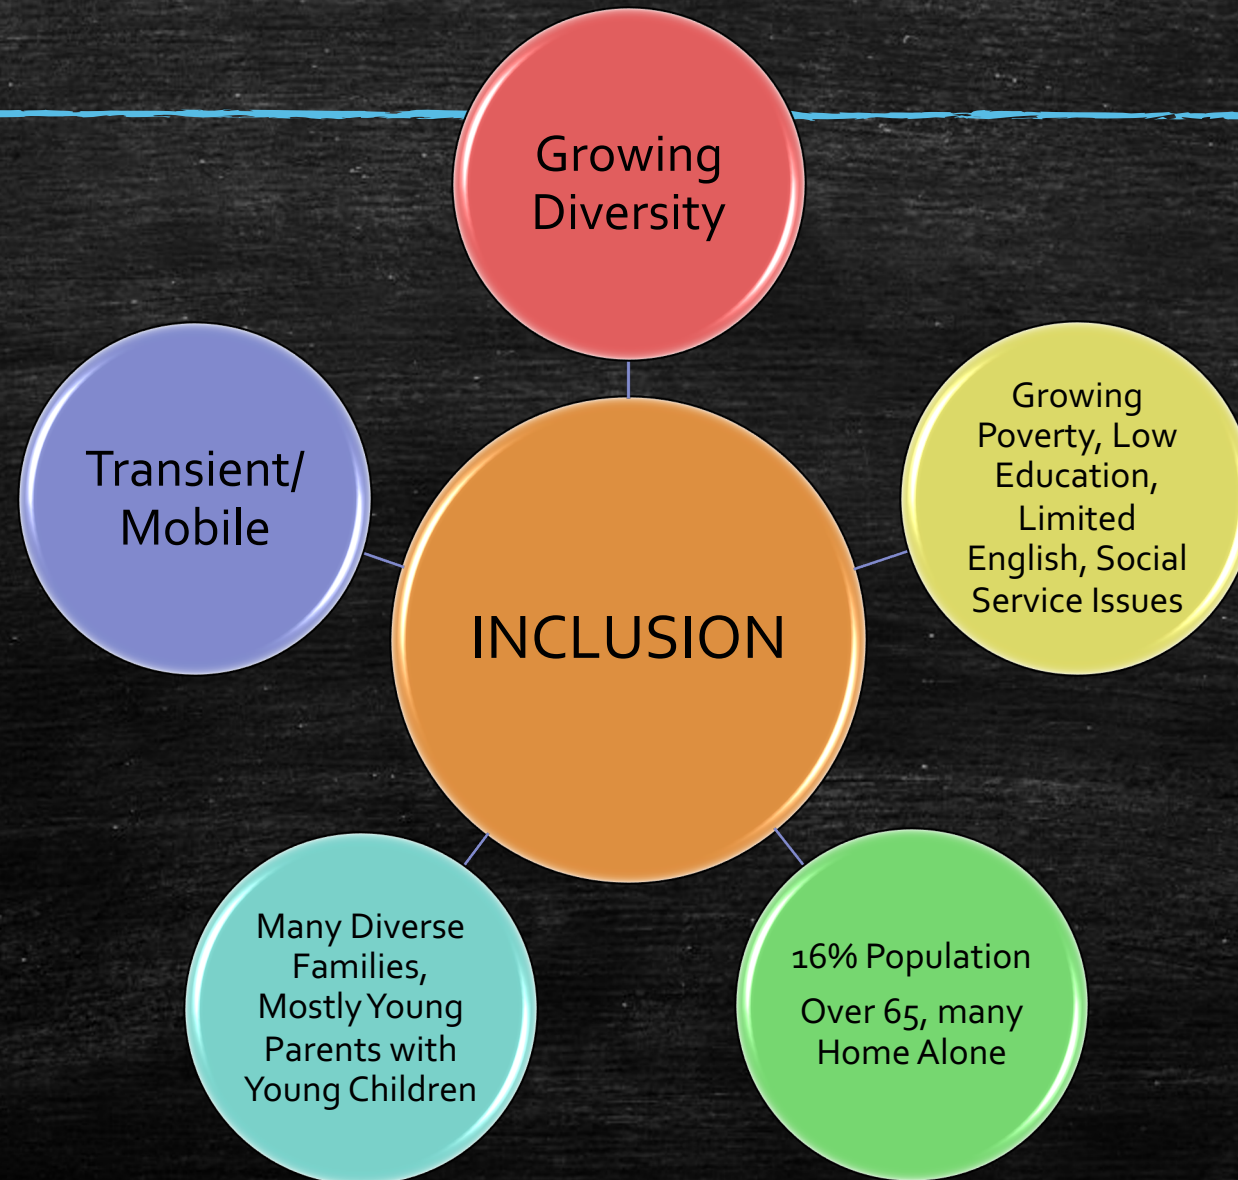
Growing Diversity

Transient/ Mobile

INCLUSION

Growing Poverty, Low Education, Limited English, Social Service Issues

Many Diverse Families, Mostly Young Parents with Young Children

16% Population

Over 65, many Home Alone